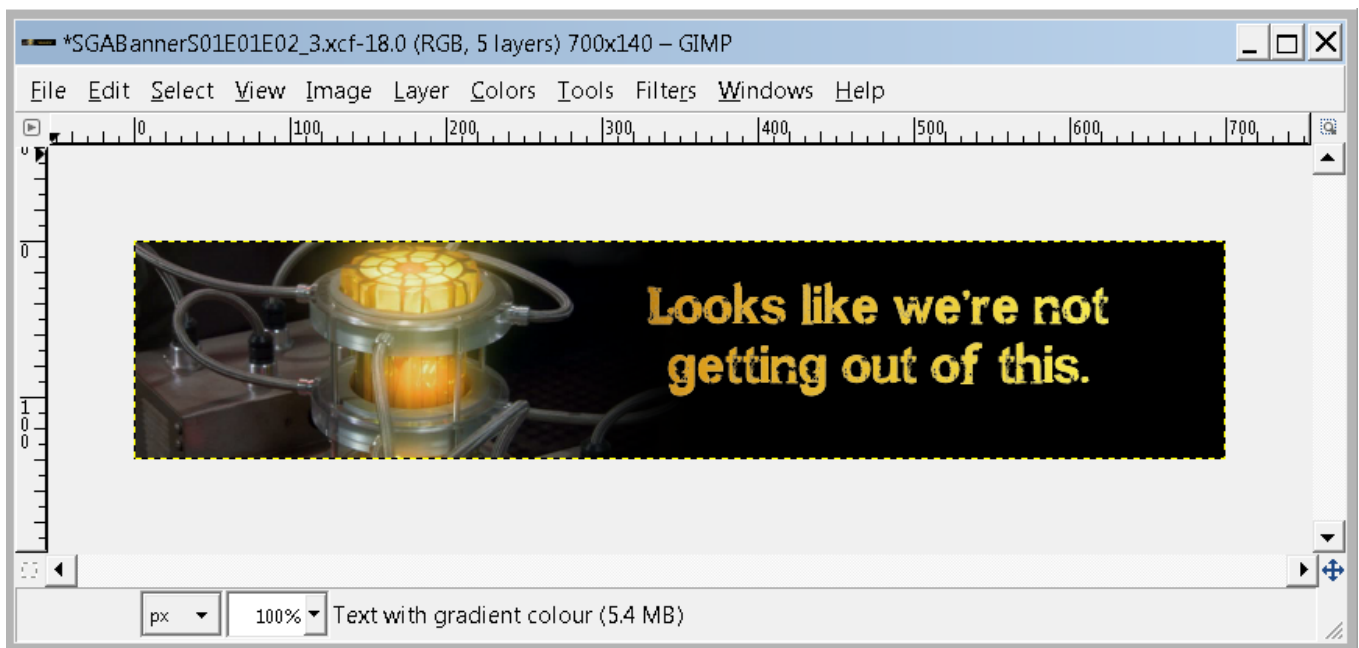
*SGABannerS01E01E02_3.xcf-18.0 (RGB, 5 layers) 700x140 – GIMP

File Edit Select View Image Layer Colors Tools Filters Windows Help

0 100 200 300 400 500 600 700

0

100

Looks like we're not getting out of this.

px 100% Text with gradient colour (5.4 MB)